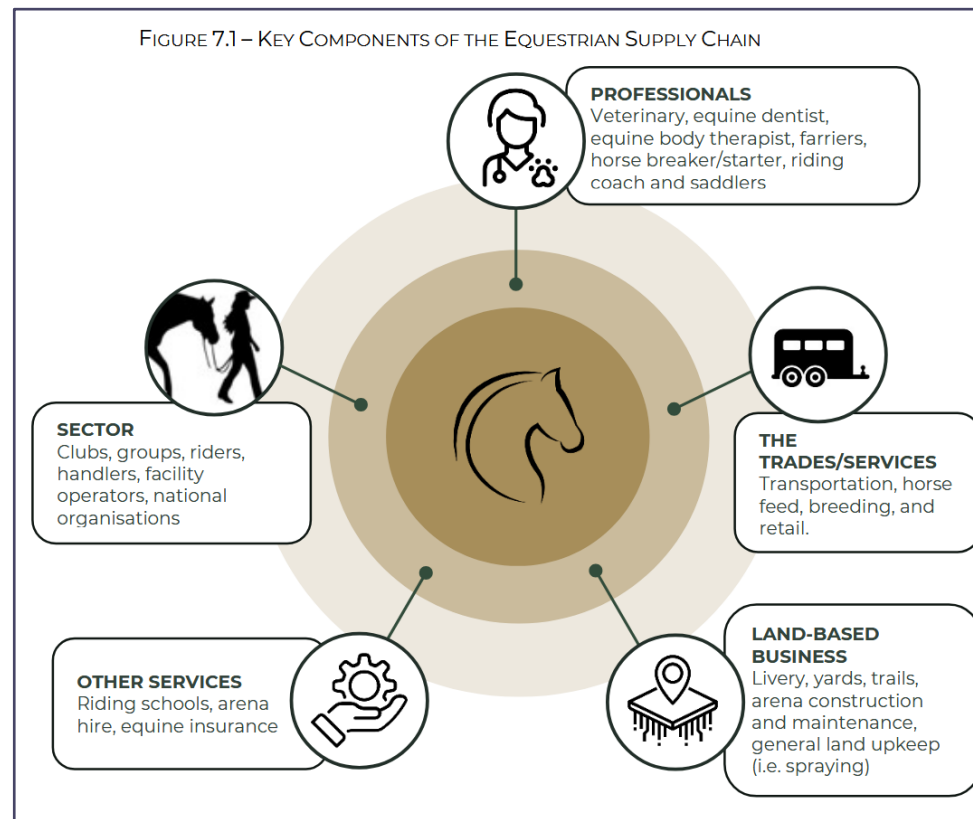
FIGURE 7.1 – KEY COMPONENTS OF THE EQUESTRIAN SUPPLY CHAIN

PROFESSIONALS
Veterinary, equine dentist, equine body therapist, farriers, horse breaker/starter, riding coach and saddlers

SECTOR
Clubs, groups, riders, handlers, facility operators, national organisations

THE TRADES/SERVICES
Transportation, horse feed, breeding, and retail.

OTHER SERVICES
Riding schools, arena hire, equine insurance

LAND-BASED BUSINESS
Livery, yards, trails, arena construction and maintenance, general land upkeep (i.e. spraying)